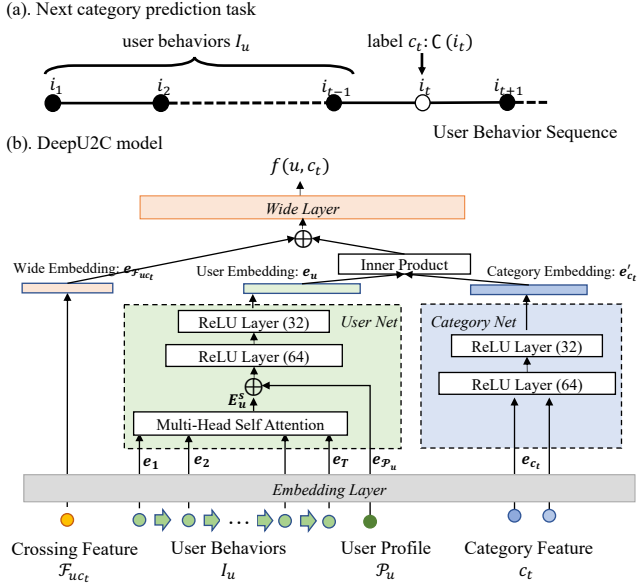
(a). Next category prediction task

user behaviors $I_u$

label $c_t$: $\mathsf{C}(i_t)$

$i_1$ $i_2$ $i_{t-1}$ $i_t$ $i_{t+1}$

User Behavior Sequence

(b). DeepU2C model

$f(u, c_t)$

Wide Layer

$\oplus$

Wide Embedding: $\boldsymbol{e}_{\mathcal{F}_{uc_t}}$

User Embedding: $\boldsymbol{e_u}$

Inner Product

Category Embedding: $\boldsymbol{e}'_{c_t}$

ReLU Layer (32)

User Net

ReLU Layer (64)

$\boldsymbol{E}_u^s$

$\oplus$

Multi-Head Self Attention

Category Net

ReLU Layer (32)

ReLU Layer (64)

$\boldsymbol{e_1}$ $\boldsymbol{e_2}$ $\boldsymbol{e_T}$ $\boldsymbol{e}_{\mathcal{P}_u}$ $\boldsymbol{e}_{c_t}$

Embedding Layer

…

Crossing Feature $\mathcal{F}_{uc_t}$

User Behaviors $I_u$

User Profile $\mathcal{P}_u$

Category Feature $c_t$